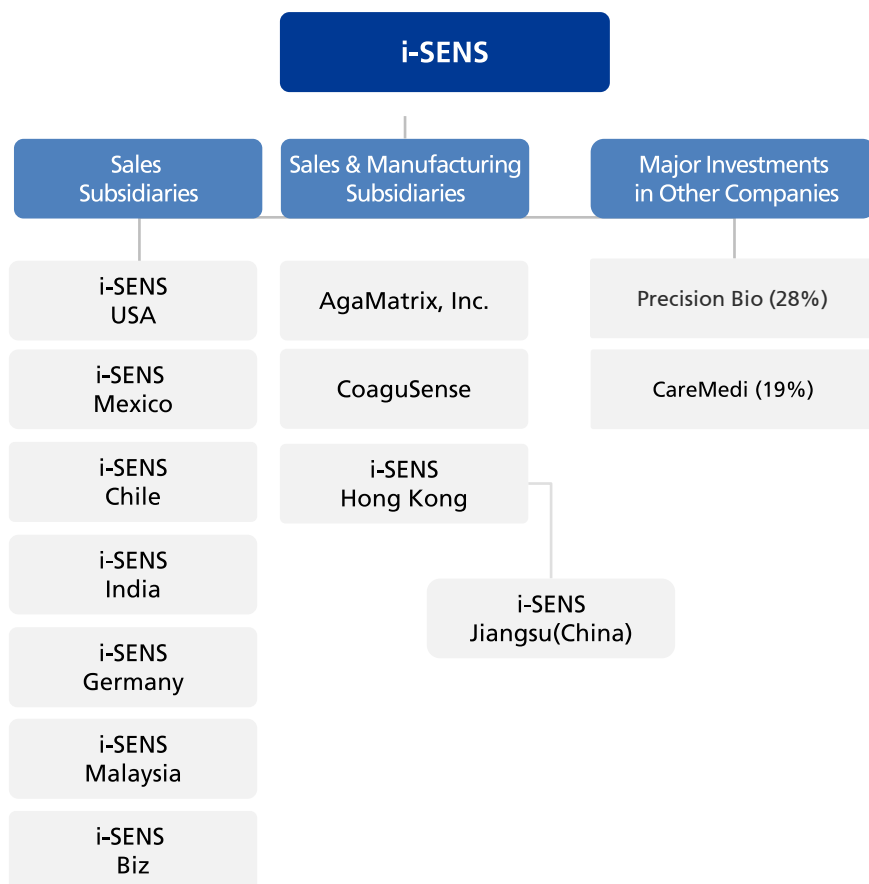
i-SENS

Sales Subsidiaries

i-SENS USA

i-SENS Mexico

i-SENS Chile

i-SENS India

i-SENS Germany

i-SENS Malaysia

i-SENS Biz

Sales & Manufacturing Subsidiaries

AgaMatrix, Inc.

CoaguSense

i-SENS Hong Kong

i-SENS Jiangsu(China)

Major Investments in Other Companies

Precision Bio (28%)

CareMedi (19%)